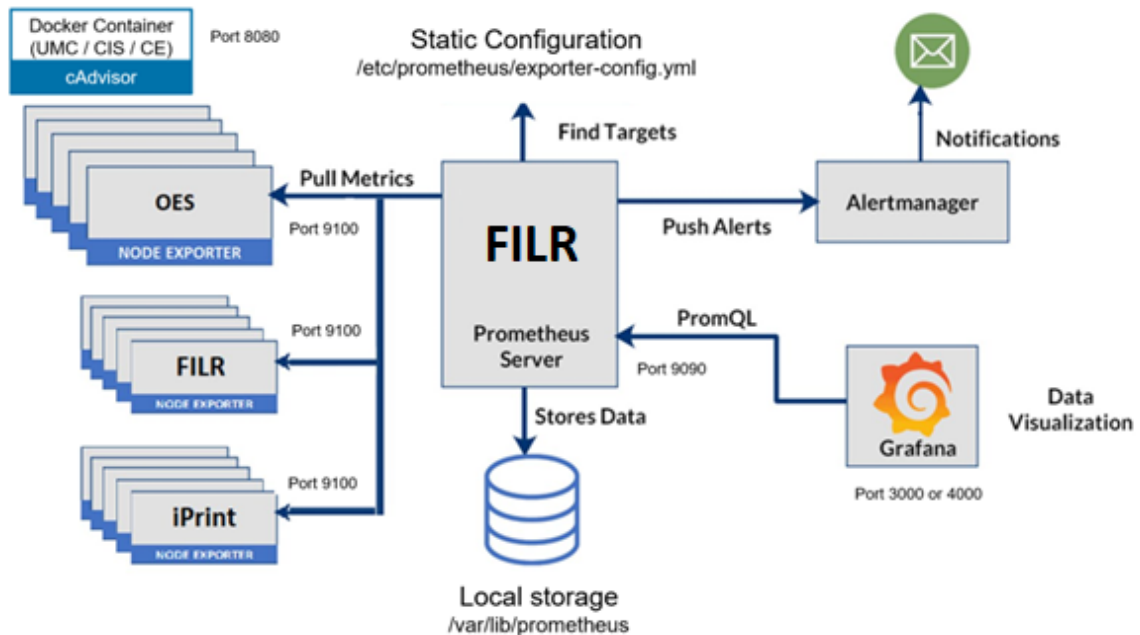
Docker Container (UMC / CIS / CE)
cAdvisor
Port 8080

Static Configuration
/etc/prometheus/exporter-config.yml

Find Targets

Notifications

Pull Metrics

OES
NODE EXPORTER
Port 9100

FILR

Push Alerts

Alertmanager

Port 9100

FILR
NODE EXPORTER

Prometheus Server

PromQL

Port 9090

Grafana

Data Visualization

Stores Data

Port 9100

iPrint
NODE EXPORTER

Port 3000 or 4000

Local storage
/var/lib/prometheus